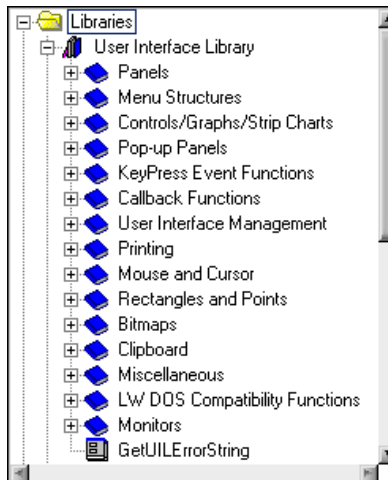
Libraries
User Interface Library
Panels
Menu Structures
Controls/Graphs/Strip Charts
Pop-up Panels
KeyPress Event Functions
Callback Functions
User Interface Management
Printing
Mouse and Cursor
Rectangles and Points
Bitmaps
Clipboard
Miscellaneous
LW DOS Compatibility Functions
Monitors
GetUILErrorString